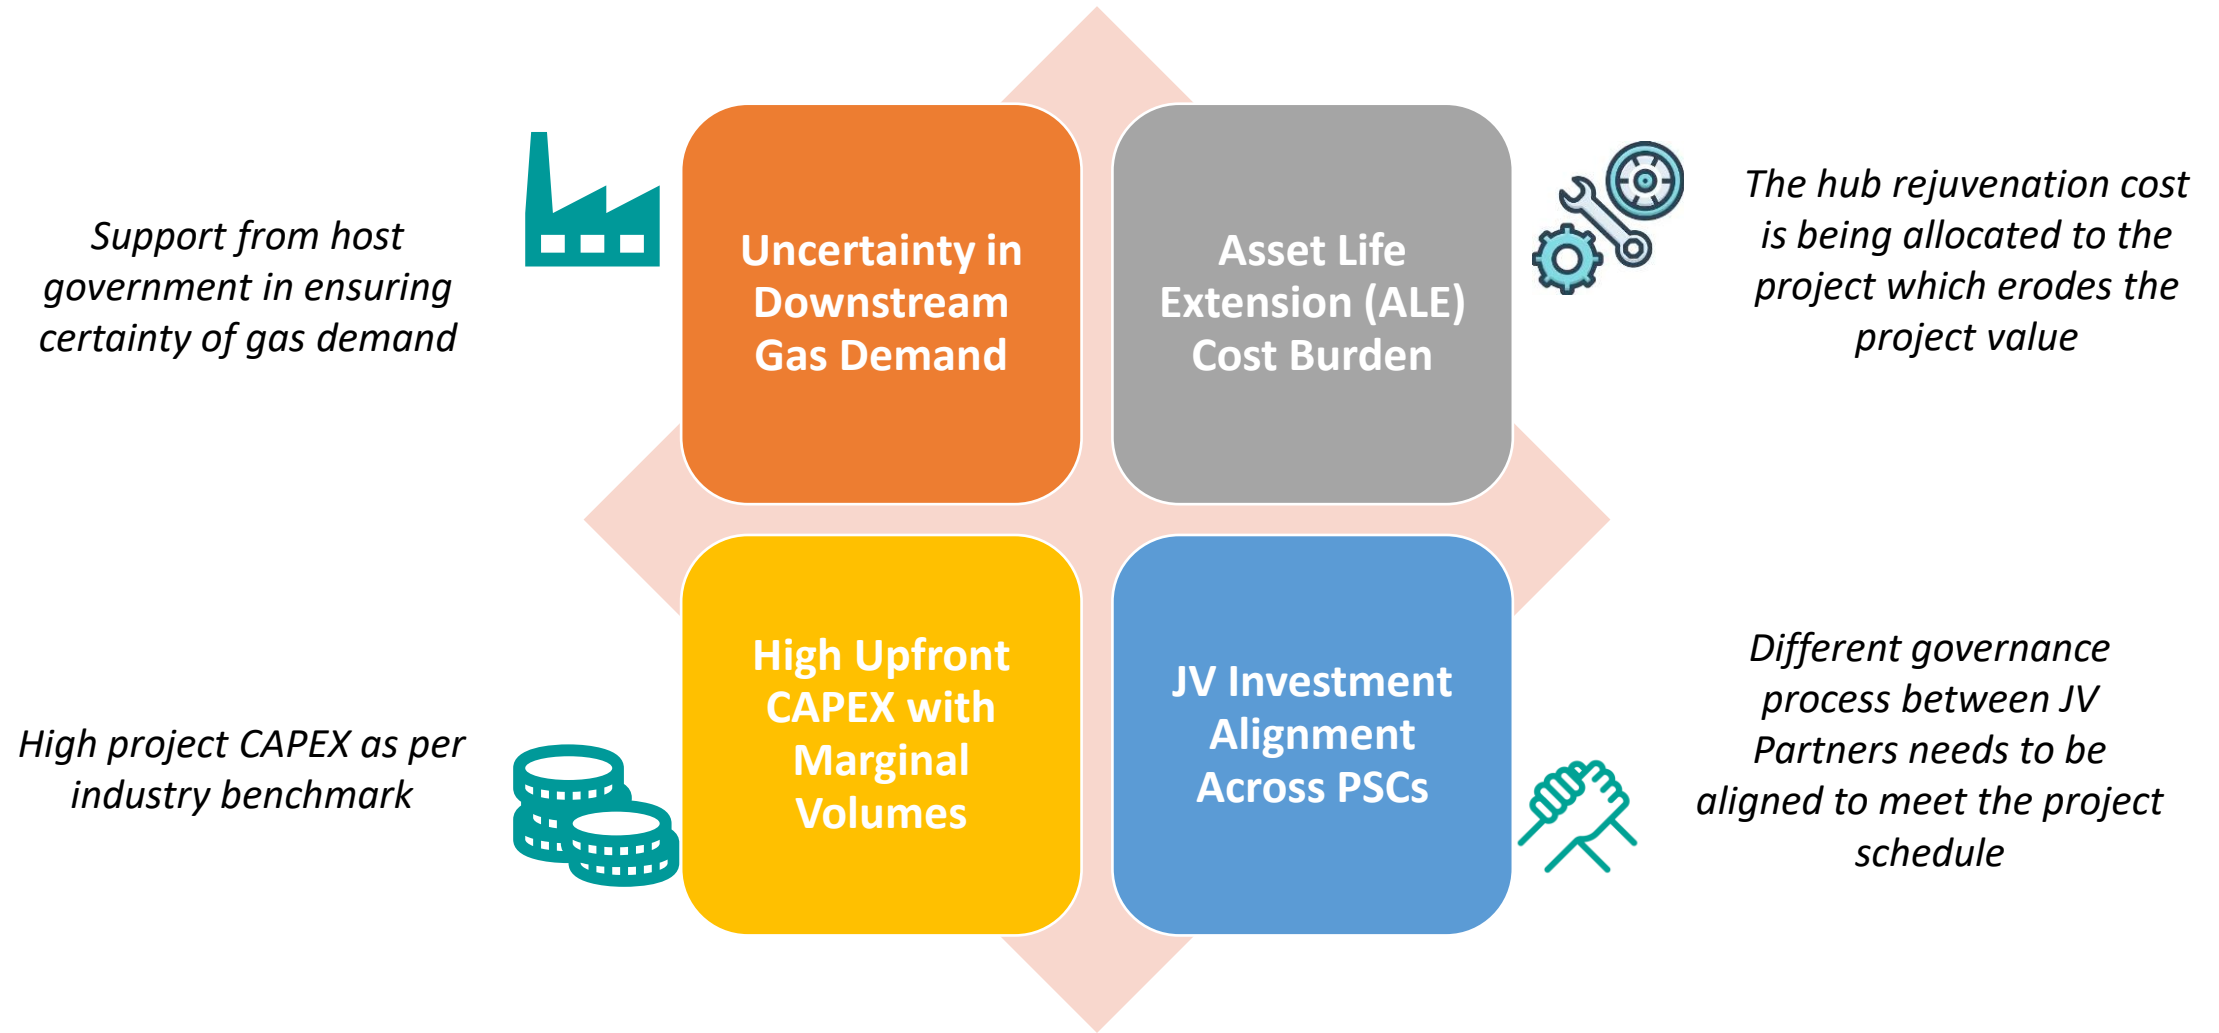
Support from host government in ensuring certainty of gas demand

Uncertainty in Downstream Gas Demand

Asset Life Extension (ALE) Cost Burden

The hub rejuvenation cost is being allocated to the project which erodes the project value

High project CAPEX as per industry benchmark

High Upfront CAPEX with Marginal Volumes

JV Investment Alignment Across PSCs

Different governance process between JV Partners needs to be aligned to meet the project schedule